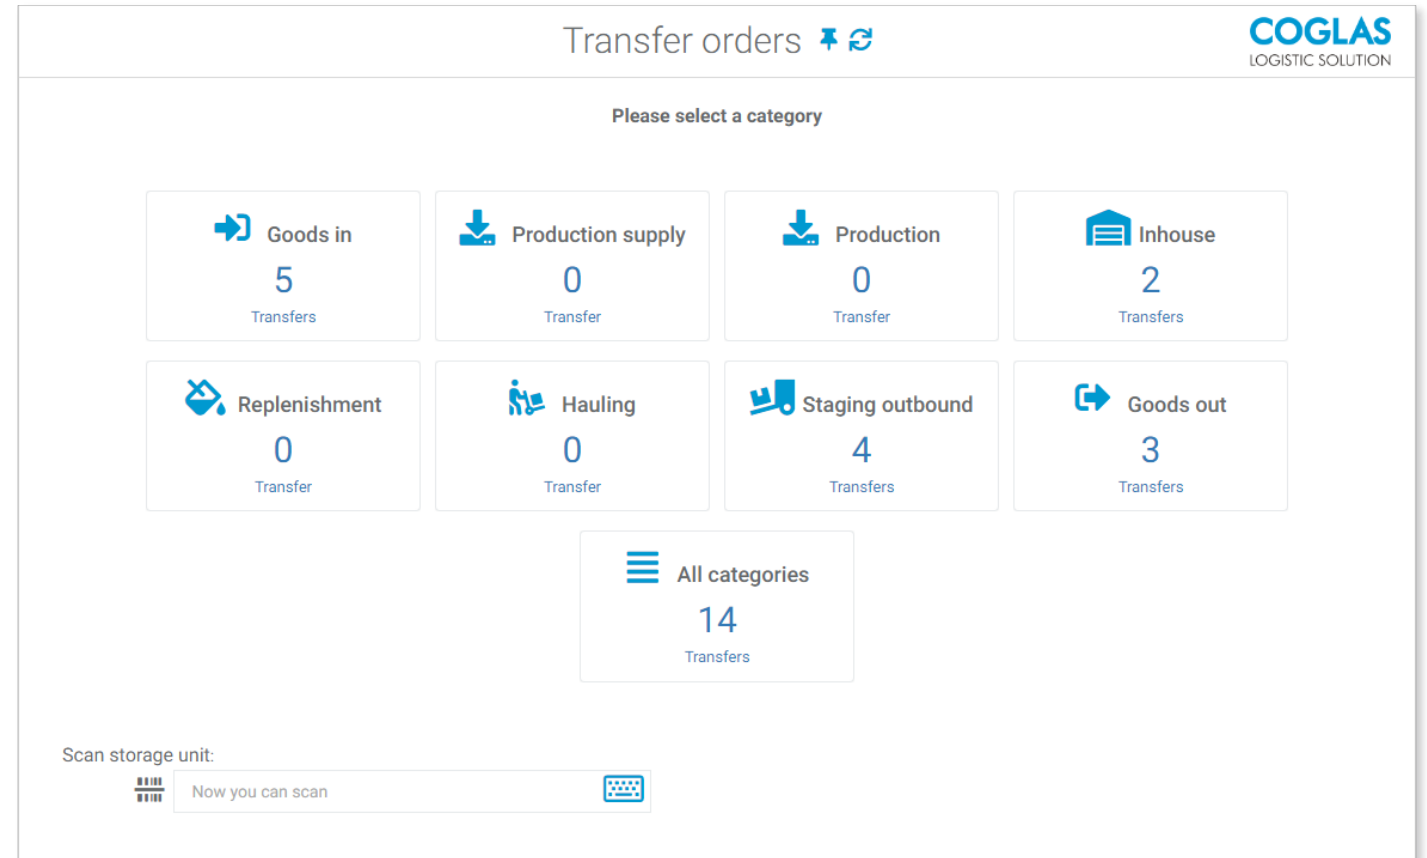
Transfer orders

COGLAS
LOGISTIC SOLUTION

Please select a category

Goods in
5
Transfers

Production supply
0
Transfer

Production
0
Transfer

Inhouse
2
Transfers

Replenishment
0
Transfer

Hauling
0
Transfer

Staging outbound
4
Transfers

Goods out
3
Transfers

All categories
14
Transfers

Scan storage unit:

Now you can scan